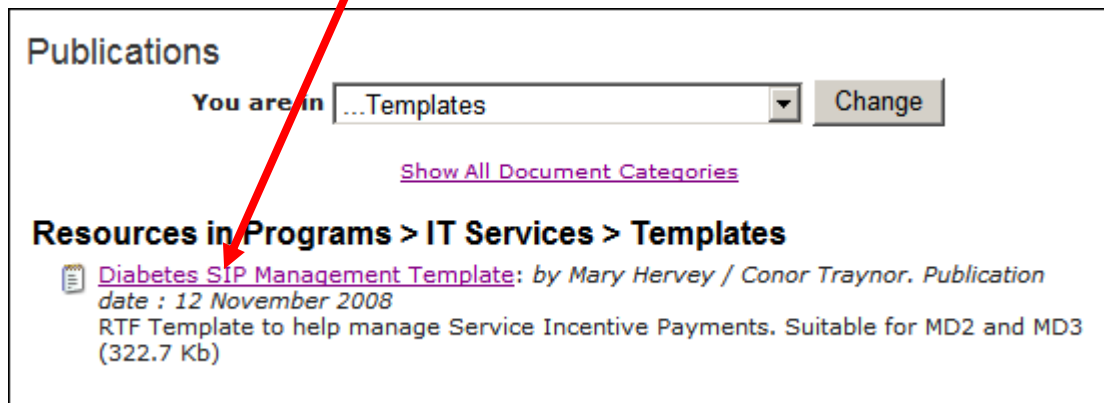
Publications

You are in ...Templates Change

Show All Document Categories

Resources in Programs > IT Services > Templates

Diabetes SIP Management Template: by Mary Hervey / Conor Traynor. Publication date : 12 November 2008
RTF Template to help manage Service Incentive Payments. Suitable for MD2 and MD3 (322.7 Kb)